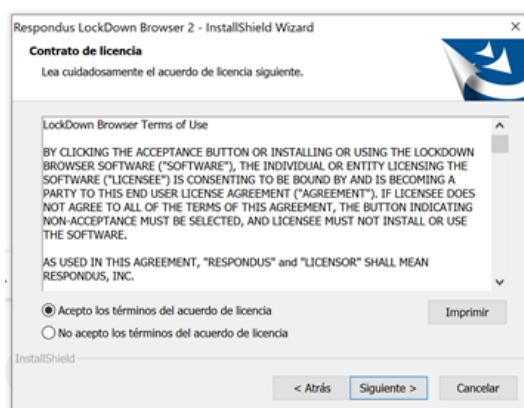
Respondus LockDown Browser 2 - InstallShield Wizard

Contrato de licencia

Lea cuidadosamente el acuerdo de licencia siguiente.

LockDown Browser Terms of Use

BY CLICKING THE ACCEPTANCE BUTTON OR INSTALLING OR USING THE LOCKDOWN BROWSER SOFTWARE ("SOFTWARE"), THE INDIVIDUAL OR ENTITY LICENSING THE SOFTWARE ("LICENSEE") IS CONSENTING TO BE BOUND BY AND IS BECOMING A PARTY TO THIS END USER LICENSE AGREEMENT ("AGREEMENT"). IF LICENSEE DOES NOT AGREE TO ALL OF THE TERMS OF THIS AGREEMENT, THE BUTTON INDICATING NON-ACCEPTANCE MUST BE SELECTED, AND LICENSEE MUST NOT INSTALL OR USE THE SOFTWARE.

AS USED IN THIS AGREEMENT, "RESPONDUS" and "LICENSOR" SHALL MEAN RESPONDUS, INC.

Acepto los términos del acuerdo de licencia

No acepto los términos del acuerdo de licencia

Imprimir

InstallShield

< Atrás

Siguiente >

Cancelar